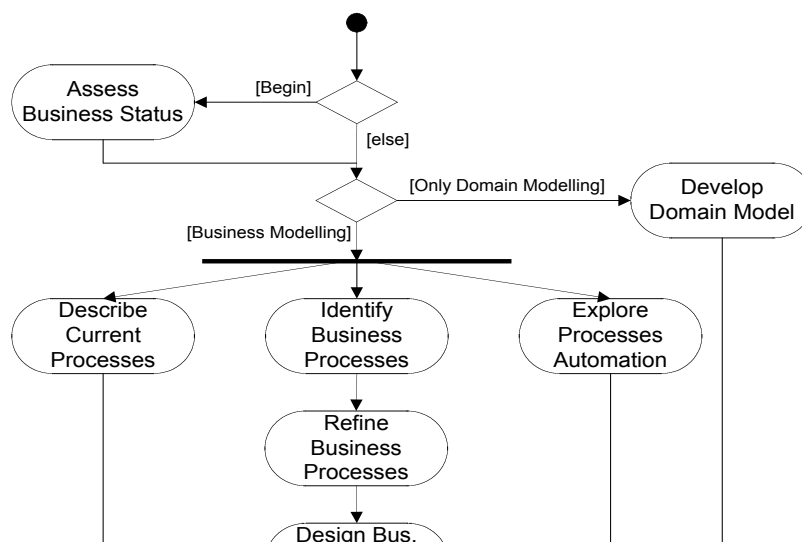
Assess Business Status

[Begin]

[else]

[Only Domain Modelling]

Develop Domain Model

[Business Modelling]

Describe Current Processes

Identify Business Processes

Explore Processes Automation

Refine Business Processes

Design Bus.